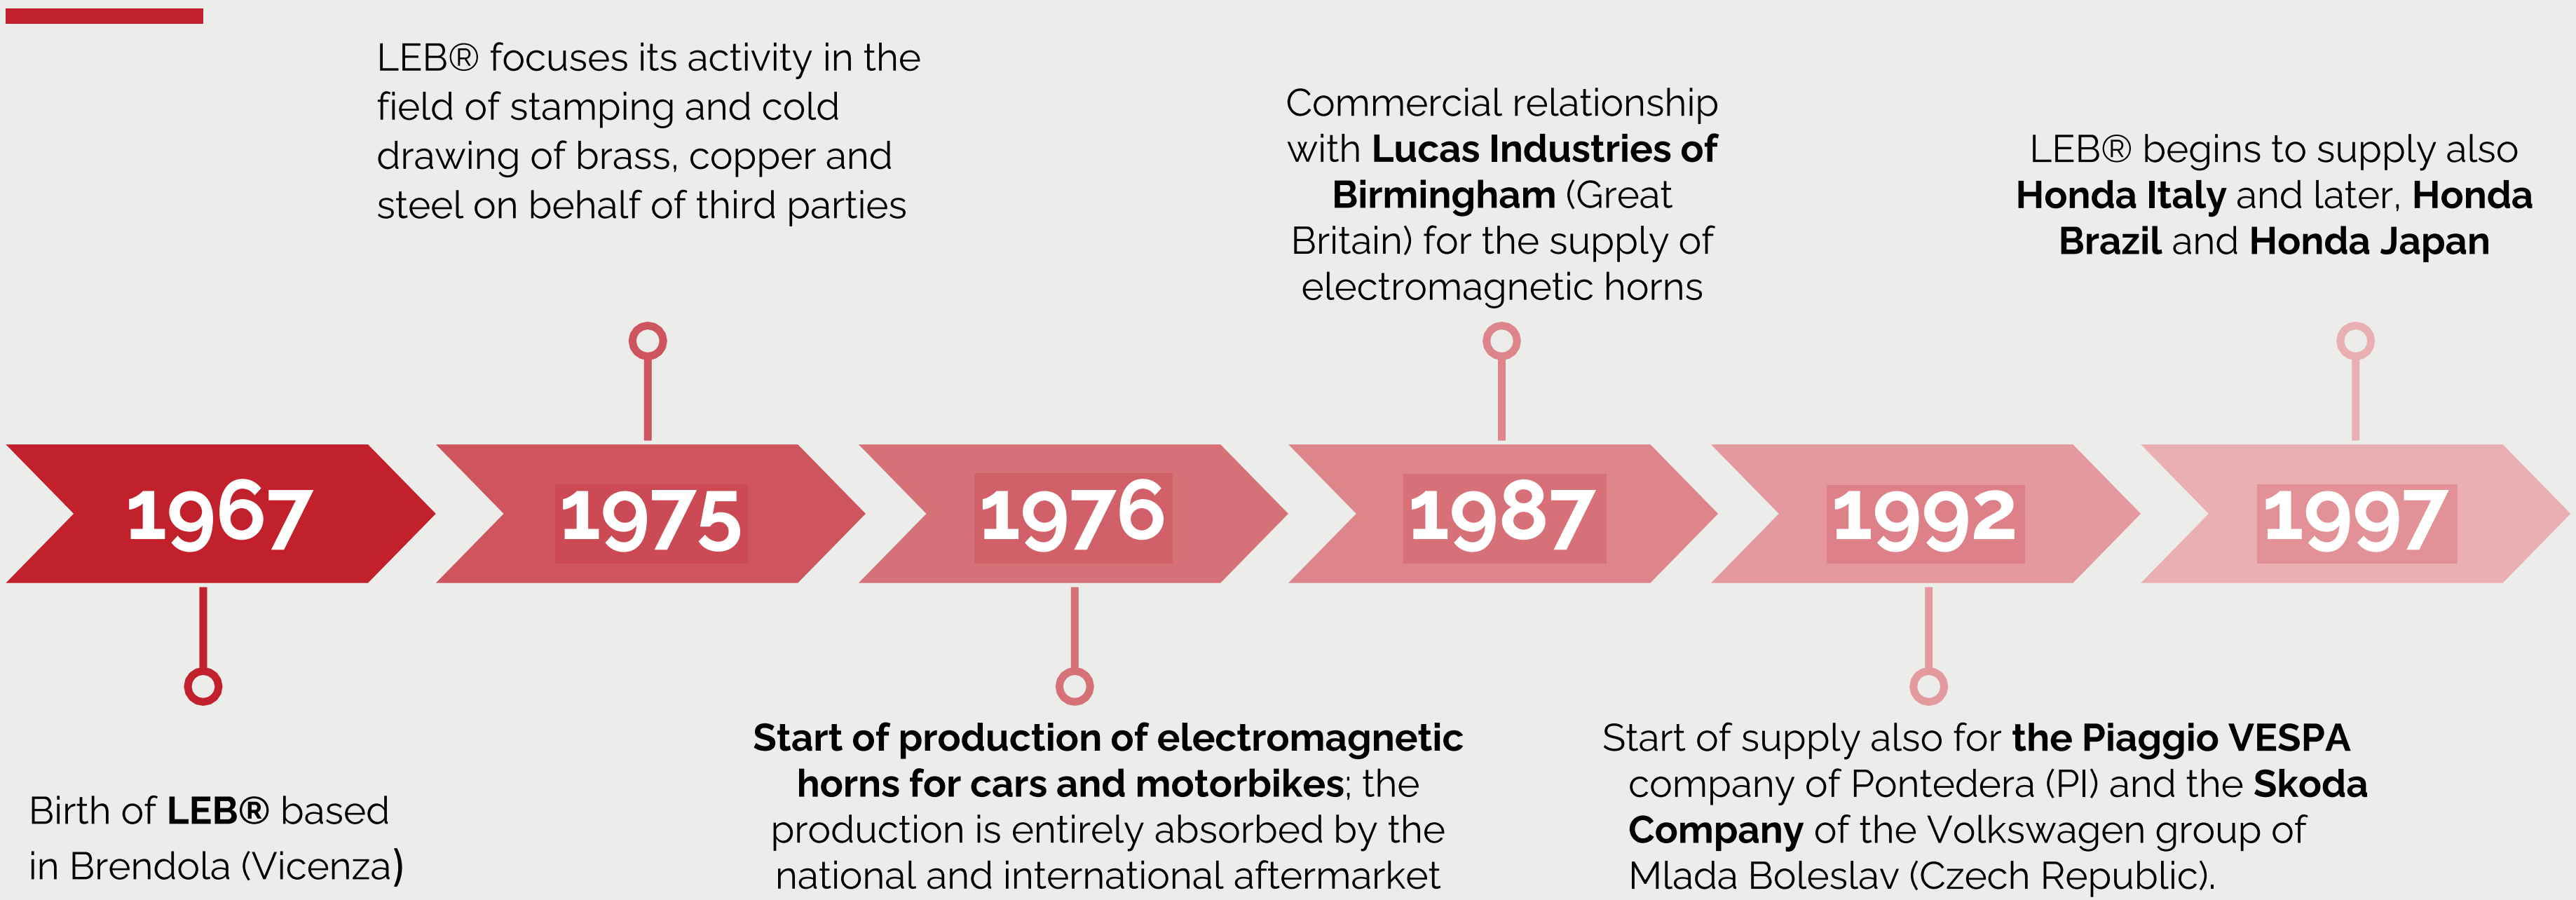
LEB® focuses its activity in the field of stamping and cold drawing of brass, copper and steel on behalf of third parties

Commercial relationship with **Lucas Industries of Birmingham** (Great Britain) for the supply of electromagnetic horns

LEB® begins to supply also **Honda Italy** and later, **Honda Brazil** and **Honda Japan**

1967

1975

1976

1987

1992

1997

Birth of **LEB®** based in Brendola (Vicenza)

**Start of production of electromagnetic horns for cars and motorbikes**; the production is entirely absorbed by the national and international aftermarket

Start of supply also for **the Piaggio VESPA** company of Pontedera (PI) and the **Skoda Company** of the Volkswagen group of Mlada Boleslav (Czech Republic).